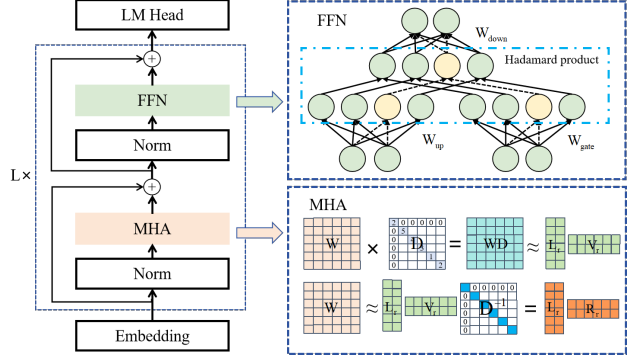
LM Head

+

FFN

Norm

L ×

+

MHA

Norm

Embedding

FFN

$W_{down}$

Hadamard product

$W_{up}$

$W_{gate}$

MHA

W

×

2 0 0 0 0 0
0 5
0
0
0 1
0 2

D

=

WD

≈

$L_r$

$V_r$

W

≈

$L_r$

$V_r$

$D^{-1}$

0 0 0 0 0
0
0
0
0
0

=

$L_r$

$R_r$